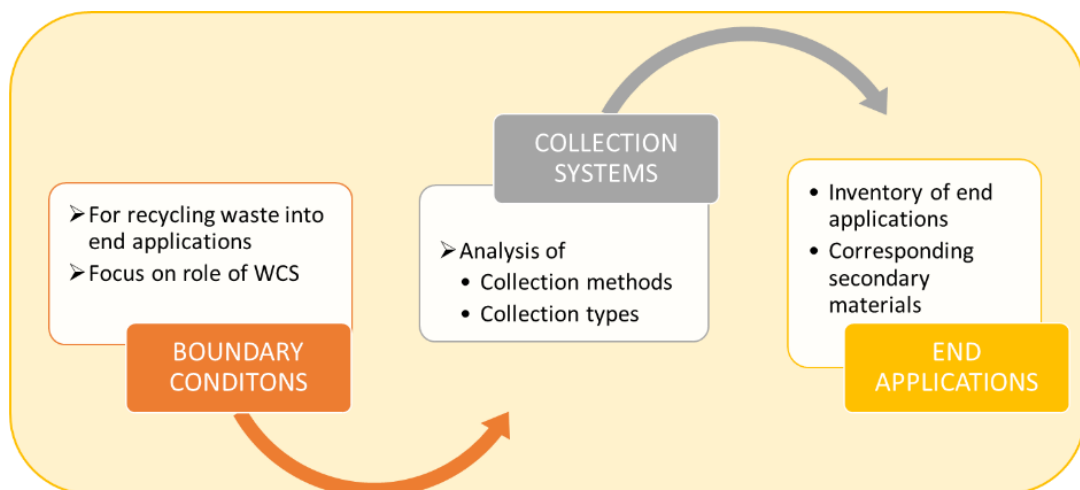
➢ For recycling waste into end applications
➢ Focus on role of WCS

BOUNDARY CONDITONS

COLLECTION SYSTEMS

➢ Analysis of
• Collection methods
• Collection types

• Inventory of end applications
• Corresponding secondary materials

END APPLICATIONS